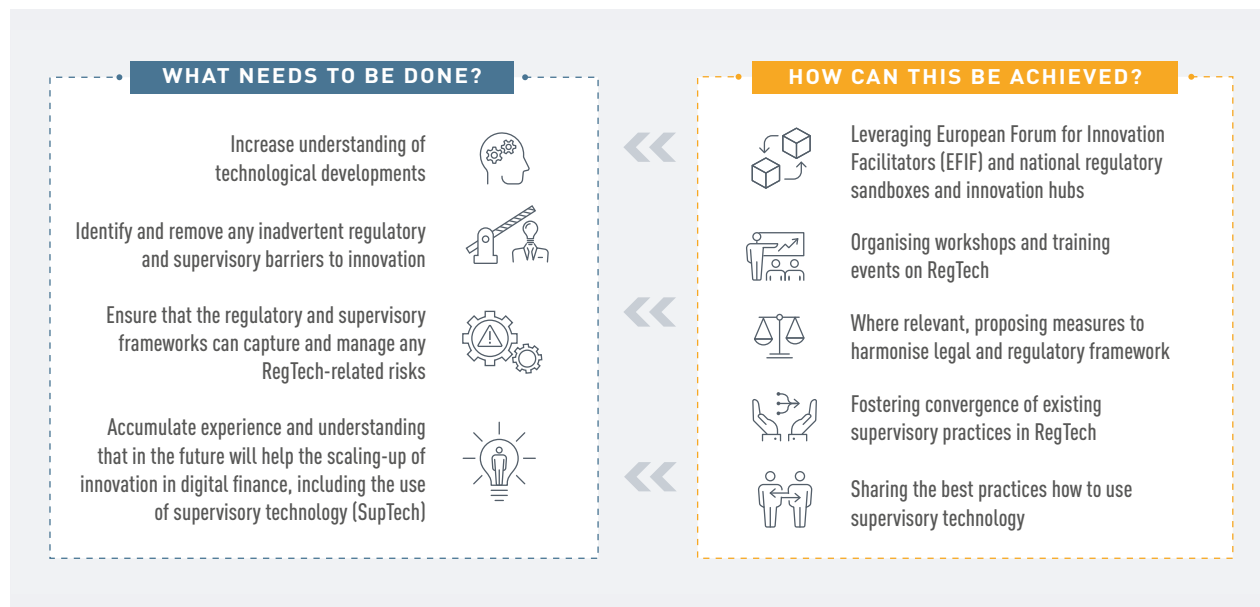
WHAT NEEDS TO BE DONE?

Increase understanding of technological developments

Identify and remove any inadvertent regulatory and supervisory barriers to innovation

Ensure that the regulatory and supervisory frameworks can capture and manage any RegTech-related risks

Accumulate experience and understanding that in the future will help the scaling-up of innovation in digital finance, including the use of supervisory technology (SupTech)

HOW CAN THIS BE ACHIEVED?

Leveraging European Forum for Innovation Facilitators (EFIF) and national regulatory sandboxes and innovation hubs

Organising workshops and training events on RegTech

Where relevant, proposing measures to harmonise legal and regulatory framework

Fostering convergence of existing supervisory practices in RegTech

Sharing the best practices how to use supervisory technology